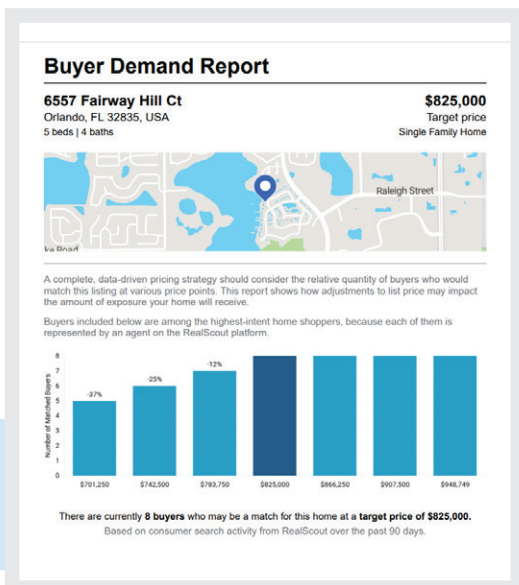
Buyer Demand Report

6557 Fairway Hill Ct
Orlando, FL 32835, USA
5 beds | 4 baths

$825,000
Target price
Single Family Home

Raleigh Street
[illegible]ke Road

A complete, data-driven pricing strategy should consider the relative quantity of buyers who would match this listing at various price points. This report shows how adjustments to list price may impact the amount of exposure your home will receive.

Buyers included below are among the highest-intent home shoppers, because each of them is represented by an agent on the RealScout platform.

Number of Matched Buyers

8
7
6
5
4
3
2
1
0

-37%
-25%
-12%

$701,250
$742,500
$783,750
$825,000
$866,250
$907,500
$948,749

There are currently 8 buyers who may be a match for this home at a target price of $825,000.
Based on consumer search activity from RealScout over the past 90 days.